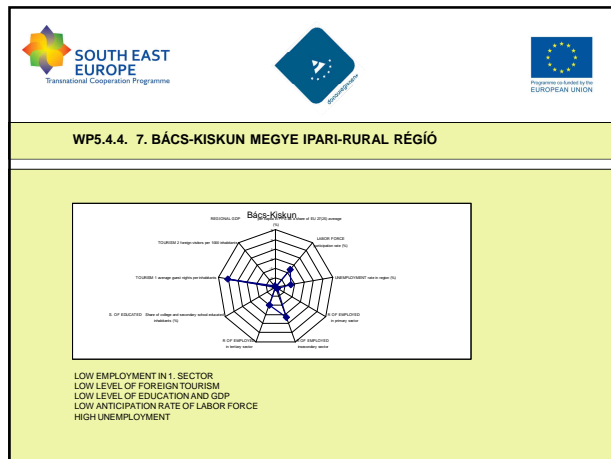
SOUTH EAST EUROPE
Transnational Cooperation Programme

dunastrategia

Programme co-funded by the EUROPEAN UNION

WP5.4.4. 7. BÁCS-KISKUN MEGYE IPARI-RURAL RÉGIÓ

Bács-Kiskun

REGIONAL GDP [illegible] in the share of EU 27(25) average (%)

LABOR FORCE participation rate (%)

UNEMPLOYMENT rate in region (%)

% OF EMPLOYED in primary sector

% OF EMPLOYED in secondary sector

% OF EMPLOYED in tertiary sector

% OF EDUCATED Share of college and secondary school educated inhabitants (%)

TOURISM 1 average guest nights per inhabitants

TOURISM 2 foreign visitors per 1000 inhabitants

LOW EMPLOYMENT IN 1. SECTOR
LOW LEVEL OF FOREIGN TOURISM
LOW LEVEL OF EDUCATION AND GDP
LOW ANTICIPATION RATE OF LABOR FORCE
HIGH UNEMPLOYMENT